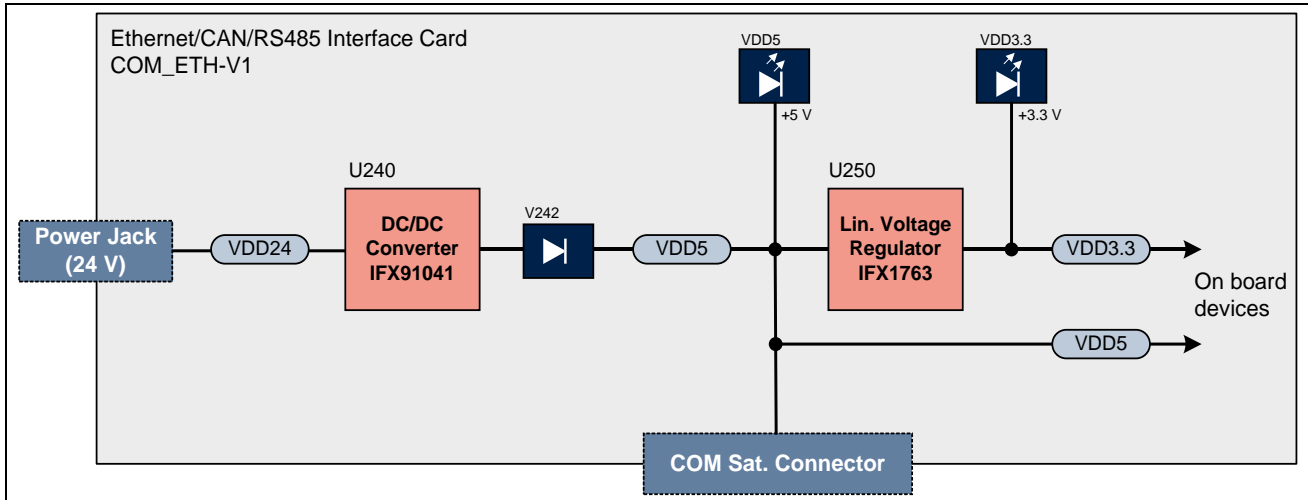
Ethernet/CAN/RS485 Interface Card
COM_ETH-V1

VDD5
+5 V

VDD3.3
+3.3 V

U240

U250

Power Jack (24 V)

VDD24

DC/DC Converter IFX91041

V242

VDD5

Lin. Voltage Regulator IFX1763

VDD3.3

On board devices

VDD5

COM Sat. Connector